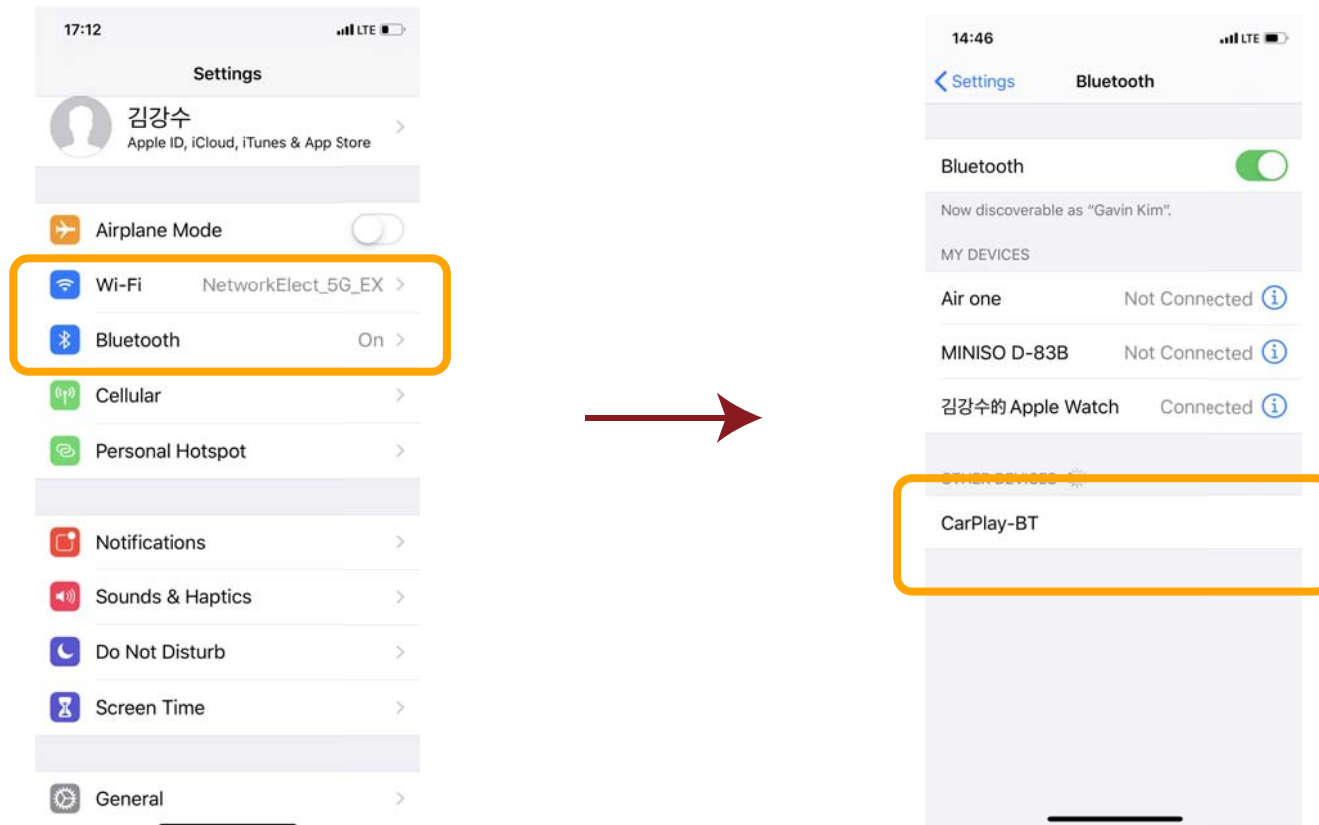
17:12 LTE

Settings

김강수
Apple ID, iCloud, iTunes & App Store

Airplane Mode

Wi-Fi NetworkElect_5G_EX

Bluetooth On

Cellular

Personal Hotspot

Notifications

Sounds & Haptics

Do Not Disturb

Screen Time

General

14:46 LTE

Settings Bluetooth

Bluetooth

Now discoverable as "Gavin Kim".

MY DEVICES

Air one Not Connected

MINISO D-83B Not Connected

김강수的 Apple Watch Connected

OTHER DEVICES

CarPlay-BT